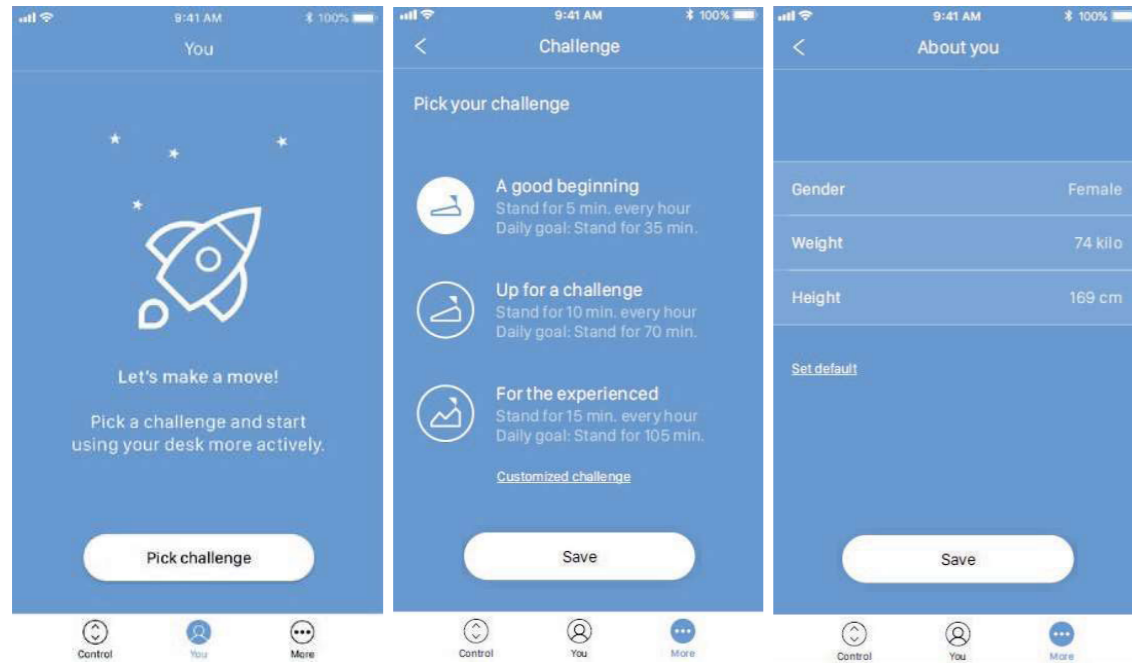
9:41 AM 100%

You

Let's make a move!

Pick a challenge and start using your desk more actively.

Pick challenge

Control You More

9:41 AM 100%

<

Challenge

Pick your challenge

A good beginning
Stand for 5 min. every hour
Daily goal: Stand for 35 min.

Up for a challenge
Stand for 10 min. every hour
Daily goal: Stand for 70 min.

For the experienced
Stand for 15 min. every hour
Daily goal: Stand for 105 min.

Customized challenge

Save

Control You More

9:41 AM 100%

<

About you

| Gender | Female |
|---|---|
| Weight | 74 kilo |
| Height | 169 cm |

Set default

Save

Control You More